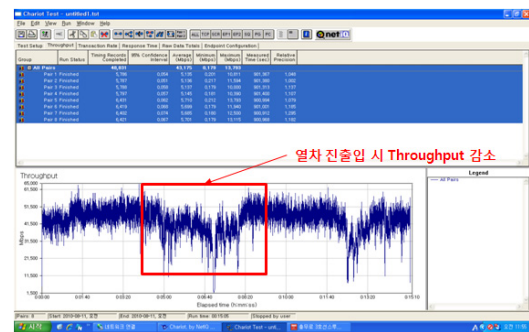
Chariot Test - untitled1.tst

File Edit View Run Window Help

Test Setup | Throughput | Transaction Rate | Response Time | Raw Data Totals | Endpoint Configuration

| Group | Run Status | Timing Records Completed | 95% Confidence Interval | Average (Mbps) | Minimum (Mbps) | Maximum (Mbps) | Measured Time (sec) | Relative Precision |
|---|---|---|---|---|---|---|---|---|
| All Pairs | | 46,831 | | 63,175 | 0.119 | 13,789 | | |
| Pair 1 Finished | | 5,786 | 0,054 | 5,135 | 0,201 | 10,851 | 901,367 | 1,048 |
| Pair 2 Finished | | 5,787 | 0,051 | 5,136 | 0,217 | 11,594 | 901,300 | 1,002 |
| Pair 3 Finished | | 5,788 | 0,058 | 5,137 | 0,179 | 10,990 | 901,312 | 1,137 |
| Pair 4 Finished | | 5,797 | 0,057 | 5,145 | 0,191 | 10,590 | 901,147 | 1,107 |
| Pair 5 Finished | | 6,431 | 0,062 | 5,713 | 0,212 | 13,789 | 900,599 | 1,076 |
| Pair 6 Finished | | 6,418 | 0,069 | 5,699 | 0,179 | 11,940 | 901,001 | 1,165 |
| Pair 7 Finished | | 6,402 | 0,074 | 5,685 | 0,180 | 12,500 | 900,912 | 1,295 |
| Pair 8 Finished | | 6,421 | 0,067 | 5,701 | 0,119 | 13,115 | 900,899 | 1,182 |

열차 진출입 시 Throughput 감소

Throughput

Legend
All Pairs

65,000
61,500
50,000
43,750
37,500
31,250
25,000
18,750
12,500
6,250
1,500
0,000

Mbps

0:00:00 0:01:40 0:03:20 0:05:00 0:06:40 0:08:20 0:10:00 0:11:40 0:13:20 0:15:10

Elapsed time (h:mm:ss)

Pairs: 8 | Start: 2010-08-11, 오전 | End: 2010-08-11, 오전 | Run time: 00:15:05 | Stopped by user

시작 | Chariot Test - unti...